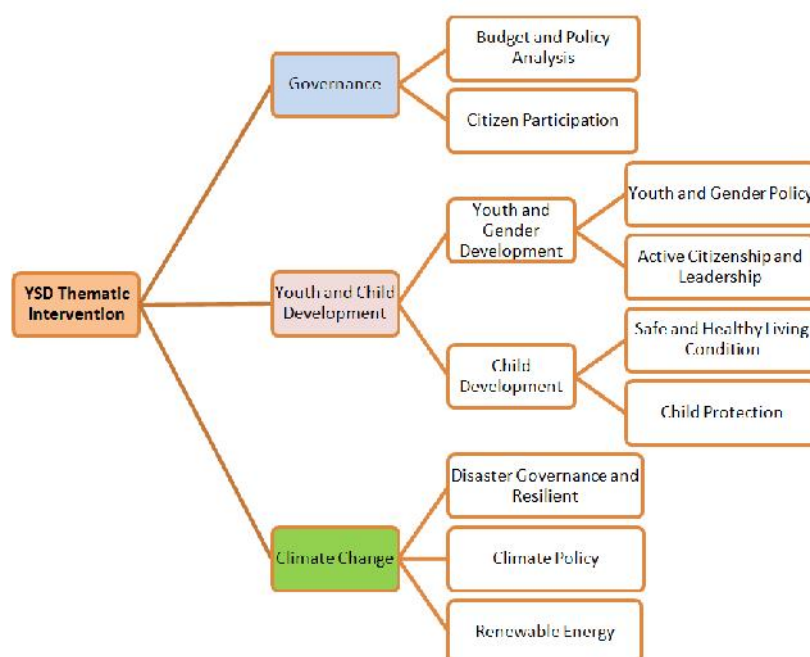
YSD Thematic Intervention

Governance

Budget and Policy Analysis

Citizen Participation

Youth and Child Development

Youth and Gender Development

Youth and Gender Policy

Active Citizenship and Leadership

Child Development

Safe and Healthy Living Condition

Child Protection

Climate Change

Disaster Governance and Resilient

Climate Policy

Renewable Energy